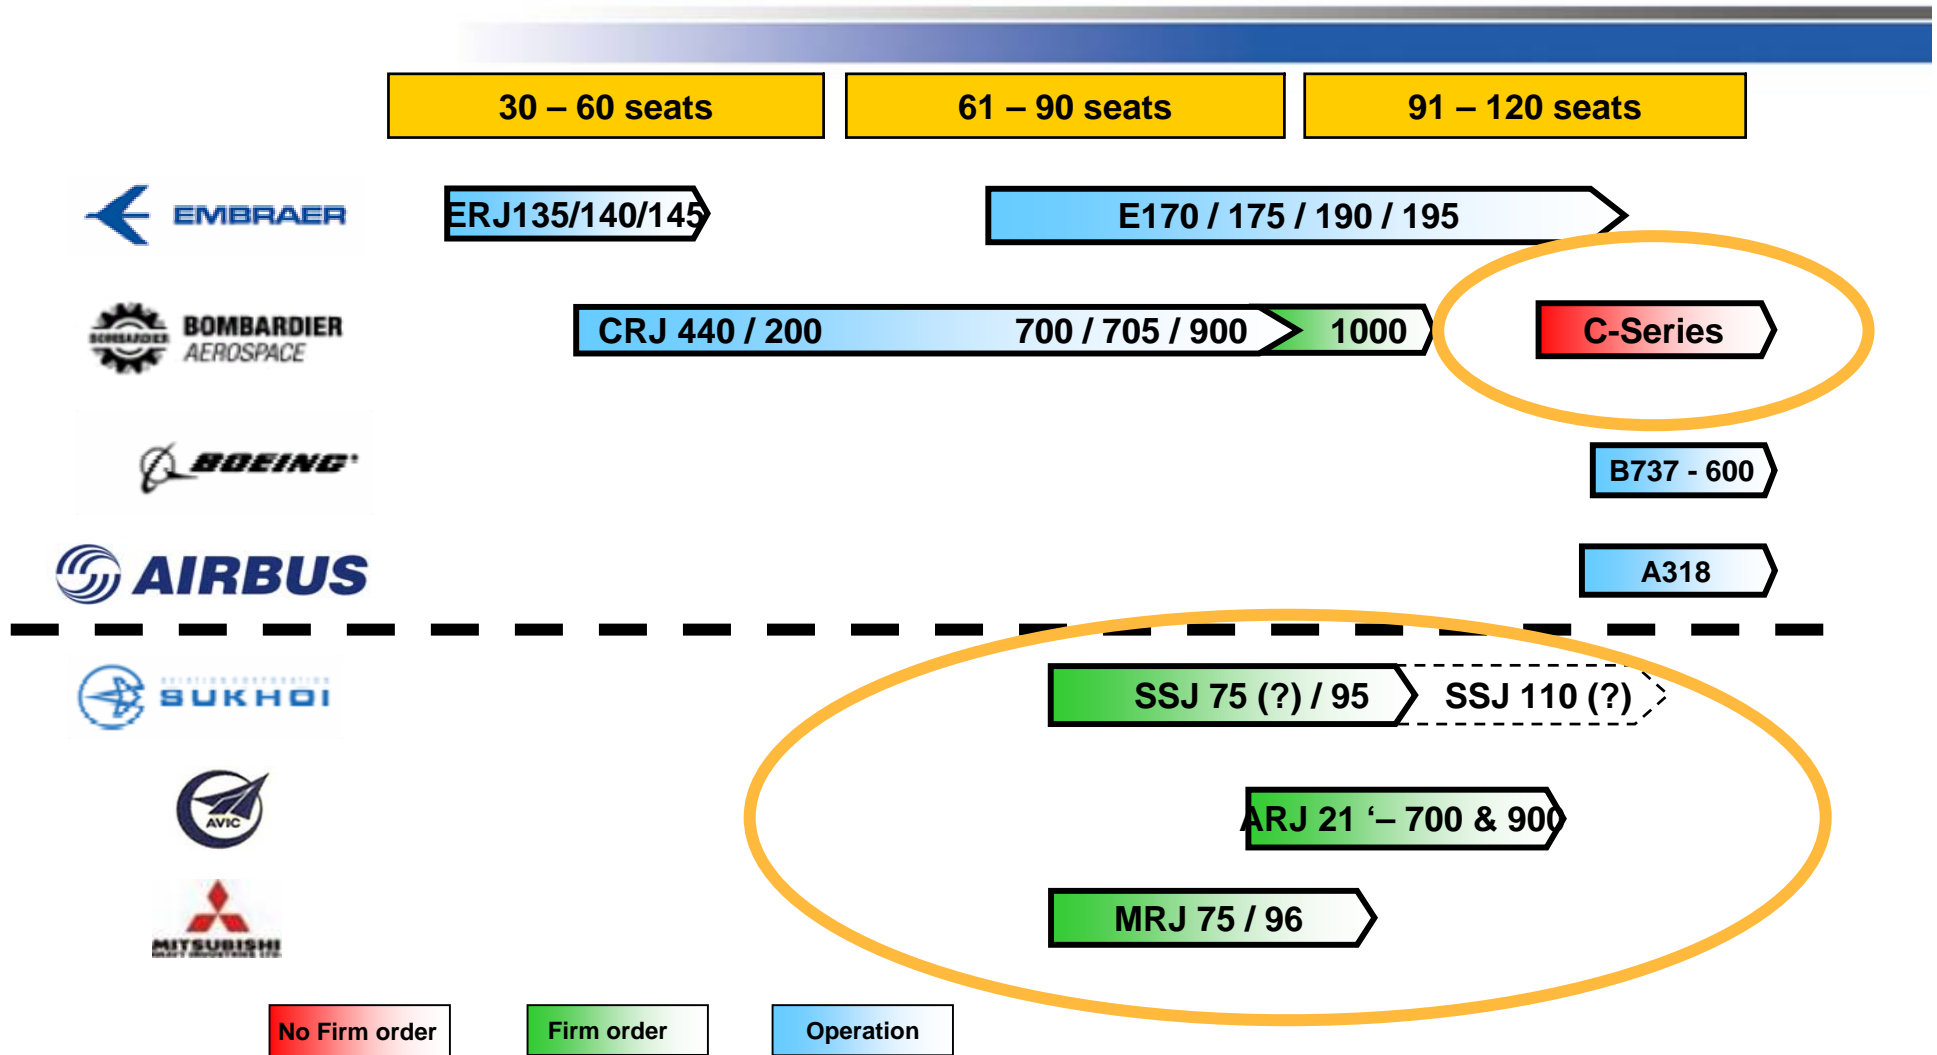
30 – 60 seats

61 – 90 seats

91 – 120 seats

EMBRAER

ERJ135/140/145

E170 / 175 / 190 / 195

BOMBARDIER AEROSPACE

CRJ 440 / 200

700 / 705 / 900

1000

C-Series

BOEING

B737 - 600

AIRBUS

A318

SUKHOI

SSJ 75 (?) / 95

SSJ 110 (?)

AVIC

ARJ 21 '– 700 & 900

MITSUBISHI

MRJ 75 / 96

No Firm order

Firm order

Operation